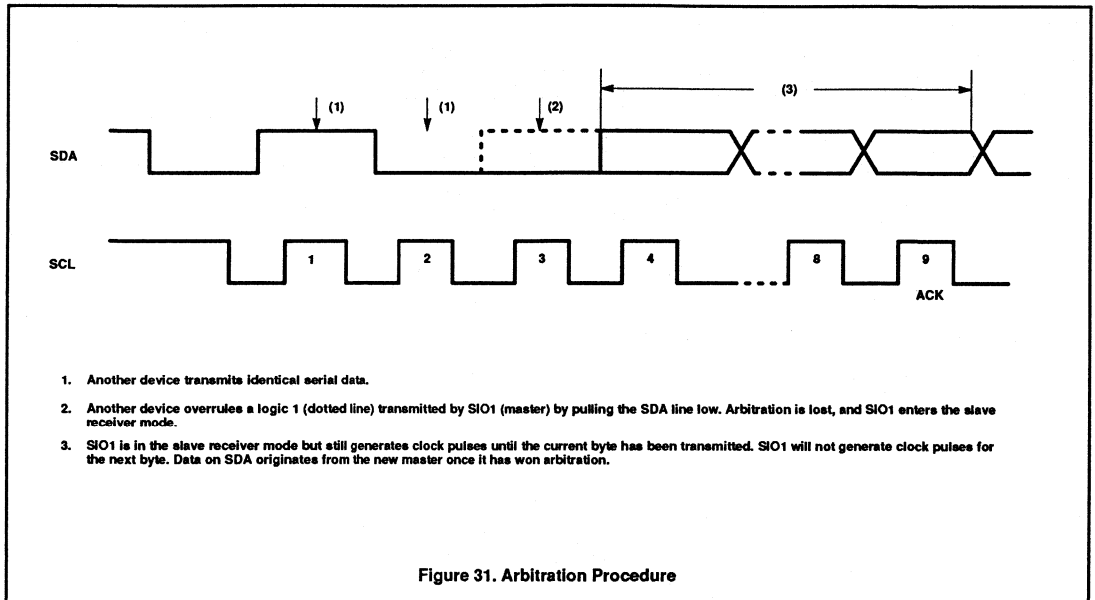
(1)

(1)

(2)

(3)

SDA

SCL

1

2

3

4

8

9

ACK

1. Another device transmits identical serial data.

2. Another device overrules a logic 1 (dotted line) transmitted by SIO1 (master) by pulling the SDA line low. Arbitration is lost, and SIO1 enters the slave receiver mode.

3. SIO1 is in the slave receiver mode but still generates clock pulses until the current byte has been transmitted. SIO1 will not generate clock pulses for the next byte. Data on SDA originates from the new master once it has won arbitration.

Figure 31. Arbitration Procedure